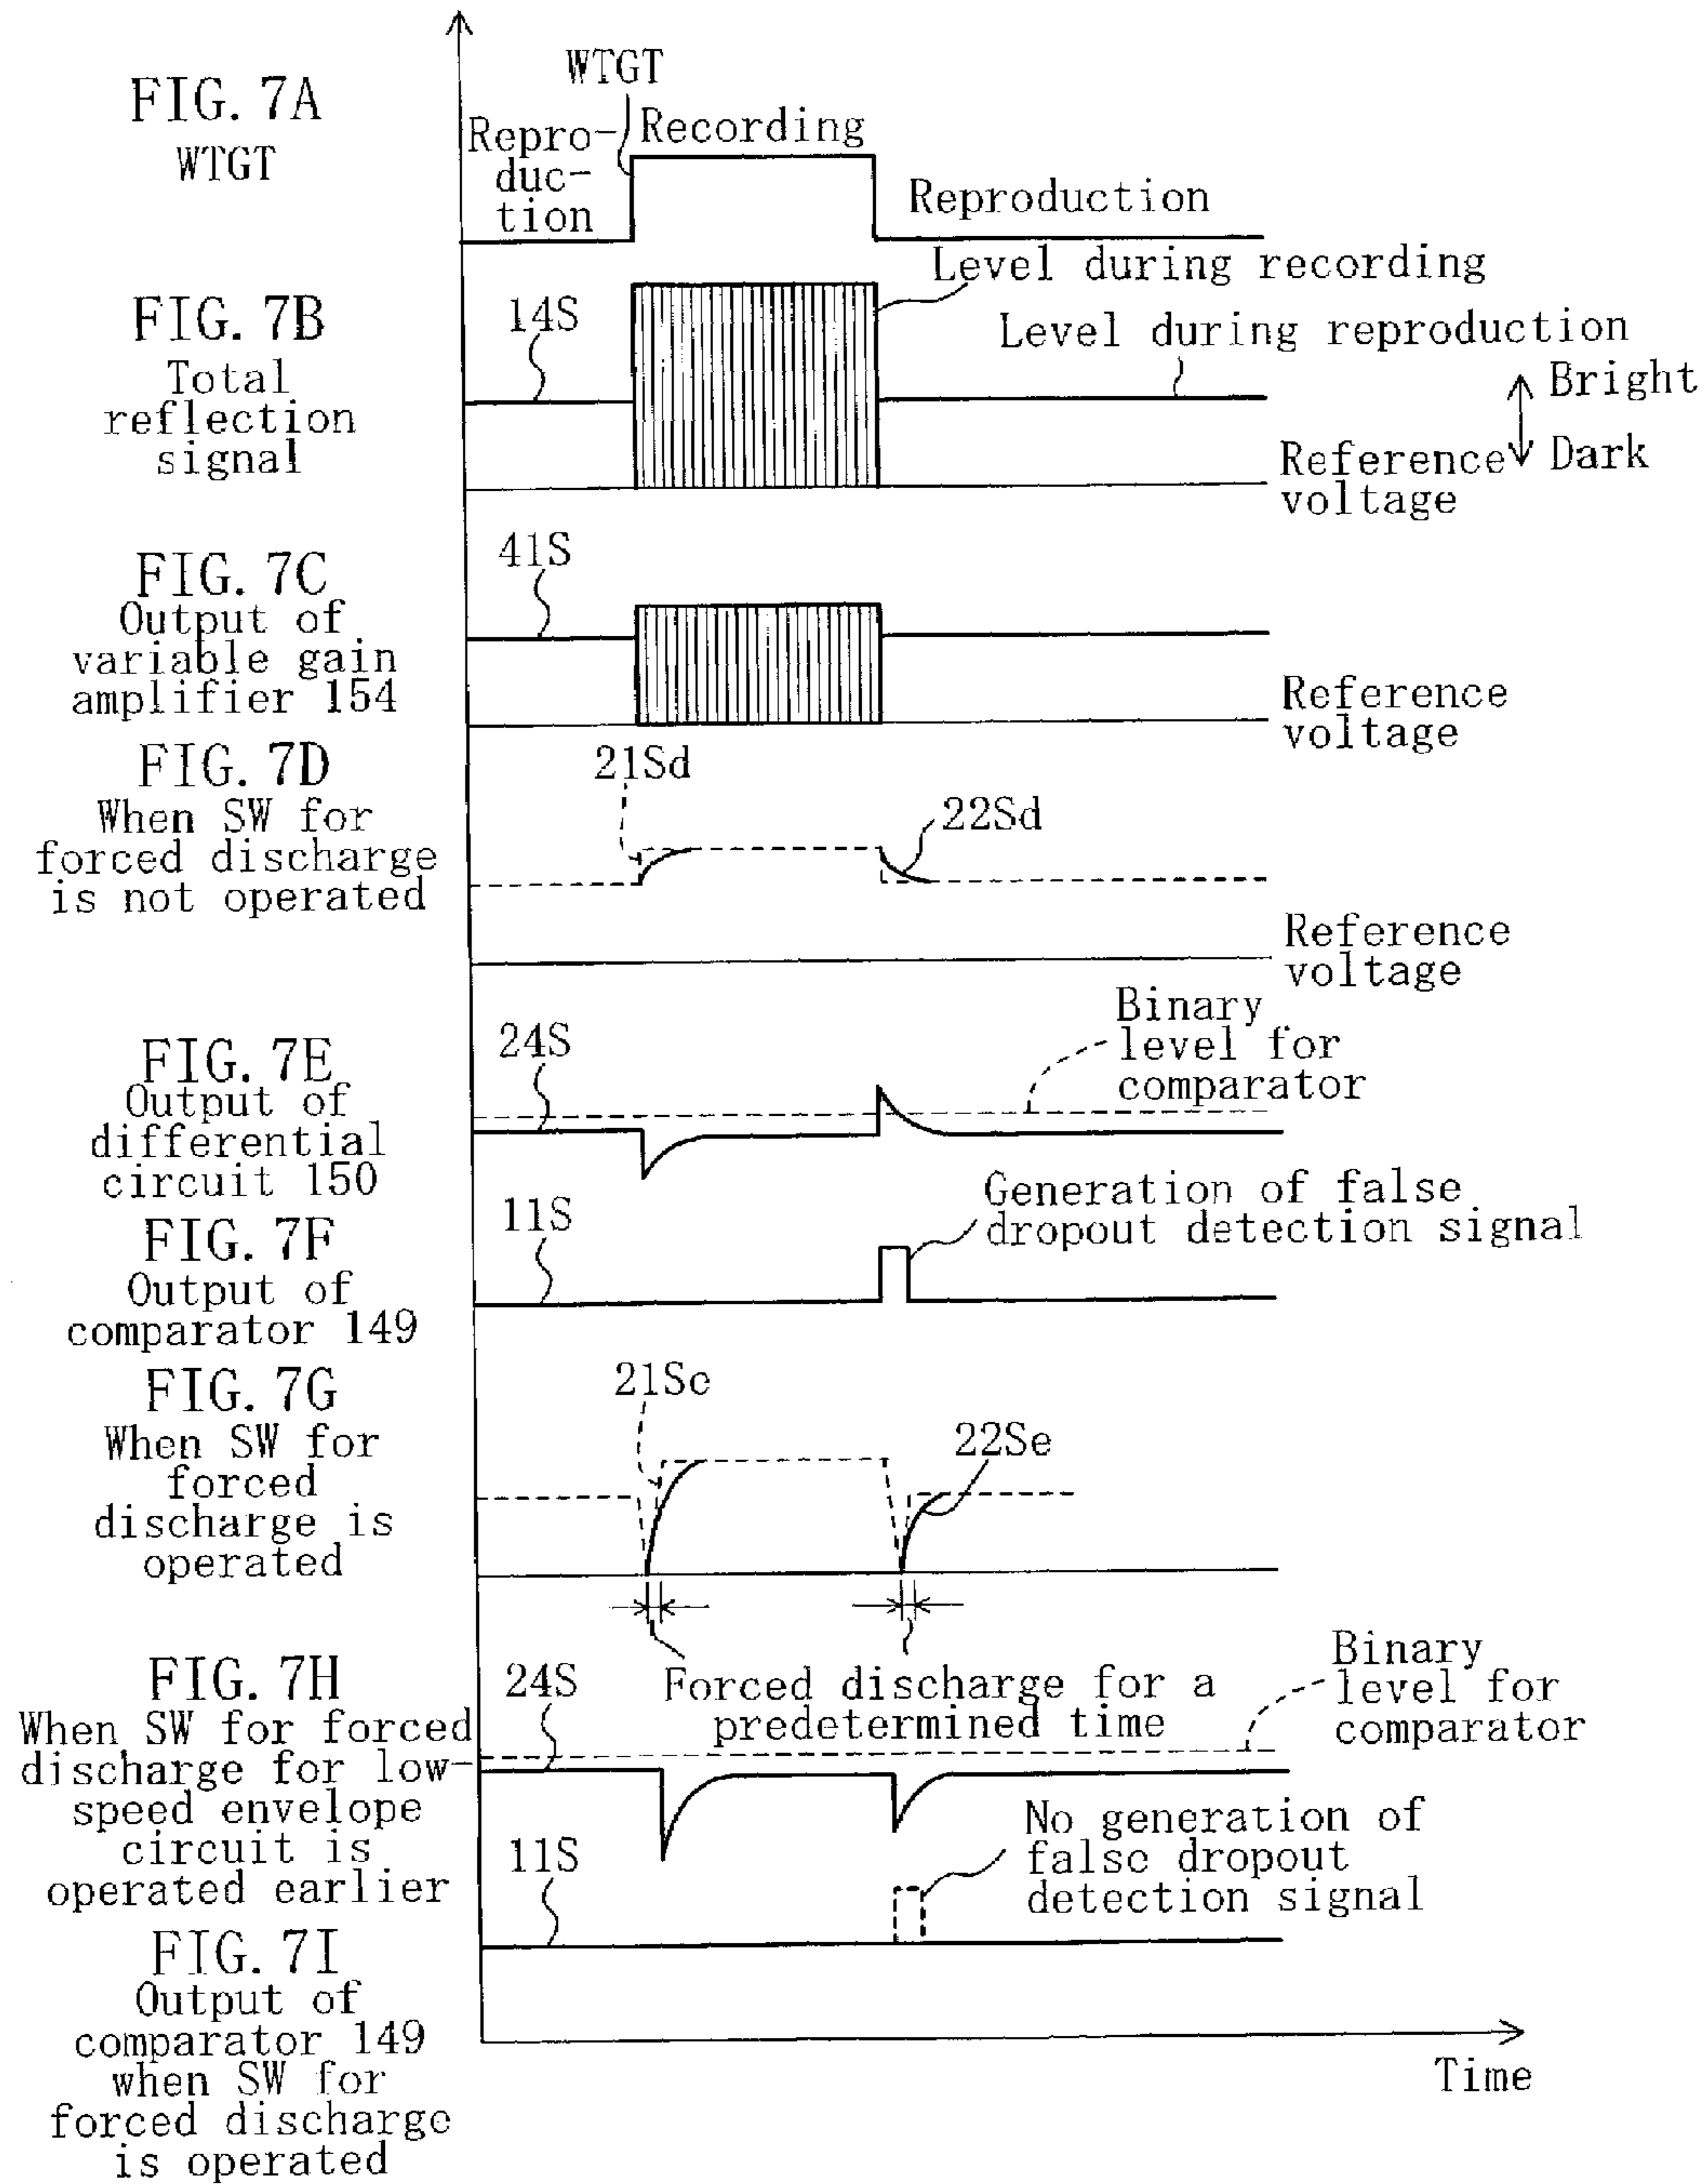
FIG. 7A
WTGT

WTGT
Reproduction
Recording
Reproduction

FIG. 7B
Total reflection signal

14S
Level during recording
Level during reproduction
Bright
Dark
Reference voltage

FIG. 7C
Output of variable gain amplifier 154

41S
Reference voltage

FIG. 7D
When SW for forced discharge is not operated

21Sd
22Sd
Reference voltage

FIG. 7E
Output of differential circuit 150

24S
Binary level for comparator

FIG. 7F
Output of comparator 149

11S
Generation of false dropout detection signal

FIG. 7G
When SW for forced discharge is operated

21Sc
22Se

Forced discharge for a predetermined time

FIG. 7H
When SW for forced discharge for low-speed envelope circuit is operated earlier

24S
Binary level for comparator

11S
No generation of falsc dropout detection signal

FIG. 7I
Output of comparator 149 when SW for forced dischargc is operated

Time